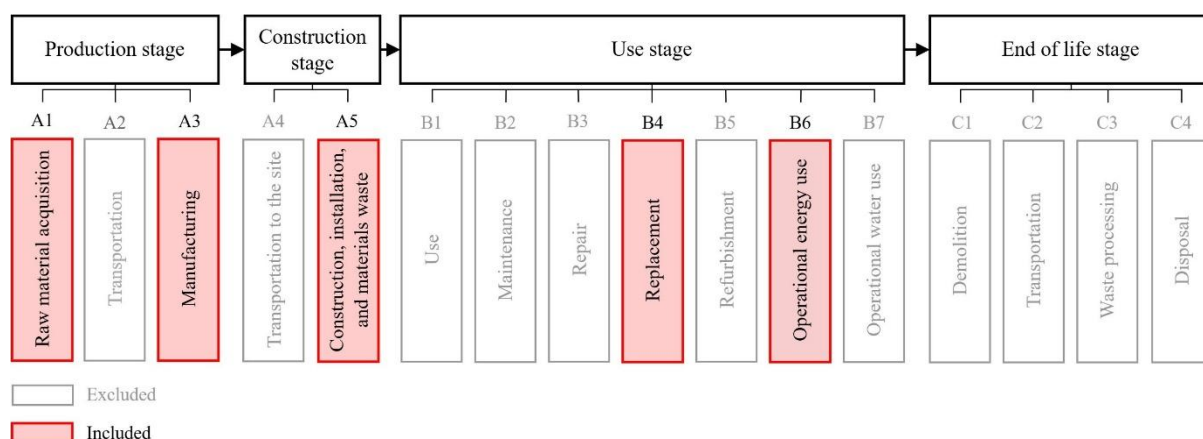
Production stage

Construction stage

Use stage

End of life stage

A1
Raw material acquisition

A2
Transportation

A3
Manufacturing

A4
Transportation to the site

A5
Construction, installation, and materials waste

B1
Use

B2
Maintenance

B3
Repair

B4
Replacement

B5
Refurbishment

B6
Operational energy use

B7
Operational water use

C1
Demolition

C2
Transportation

C3
Waste processing

C4
Disposal

Excluded

Included